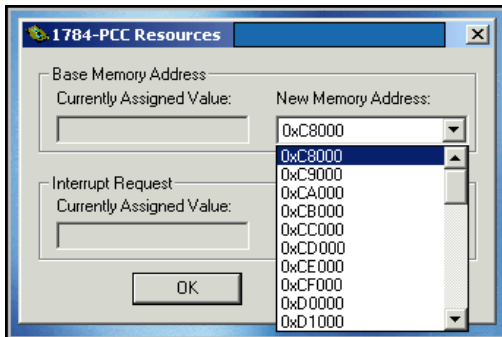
1784-PCC Resources

Base Memory Address

Currently Assigned Value:

New Memory Address:

0xC8000

0xC8000
0xC9000
0xCA000
0xCB000
0xCC000
0xCD000
0xCE000
0xCF000
0xD0000
0xD1000

Interrupt Request

Currently Assigned Value:

OK